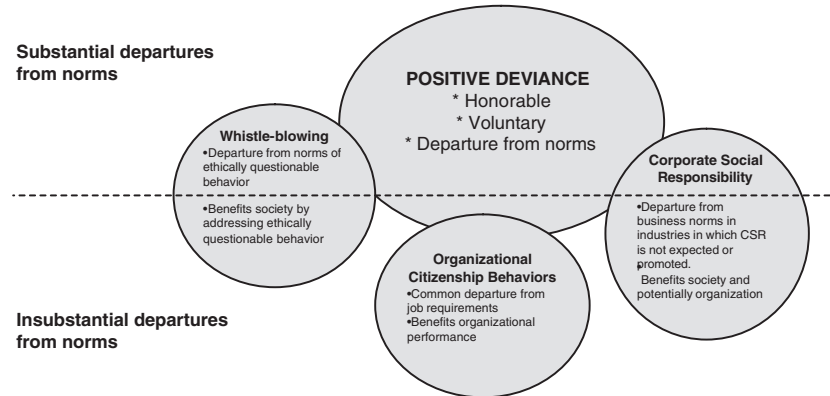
Substantial departures from norms

POSITIVE DEVIANCE
* Honorable
* Voluntary
* Departure from norms

Whistle-blowing
•Departure from norms of ethically questionable behavior
•Benefits society by addressing ethically questionable behavior

Corporate Social Responsibility
•Departure from business norms in industries in which CSR is not expected or promoted.
•Benefits society and potentially organization

Organizational Citizenship Behaviors
•Common departure from job requirements
•Benefits organizational performance

Insubstantial departures from norms